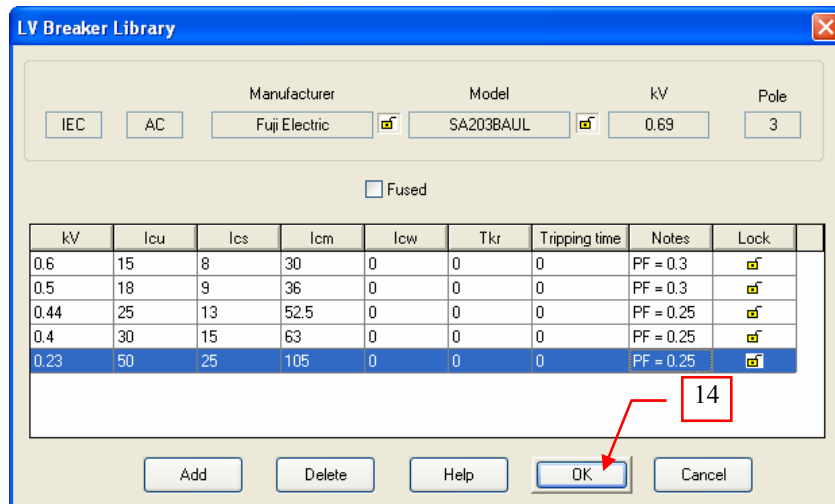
LV Breaker Library

IEC AC Manufacturer Fuji Electric Model SA203BAUL kV 0.69 Pole 3

Fused

| kV | Icu | Ics | Icm | Icw | Tkr | Tripping time | Notes | Lock |
|---|---|---|---|---|---|---|---|---|
| 0.6 | 15 | 8 | 30 | 0 | 0 | 0 | PF = 0.3 | |
| 0.5 | 18 | 9 | 36 | 0 | 0 | 0 | PF = 0.3 | |
| 0.44 | 25 | 13 | 52.5 | 0 | 0 | 0 | PF = 0.25 | |
| 0.4 | 30 | 15 | 63 | 0 | 0 | 0 | PF = 0.25 | |
| 0.23 | 50 | 25 | 105 | 0 | 0 | 0 | PF = 0.25 | |

14

Add Delete Help OK Cancel